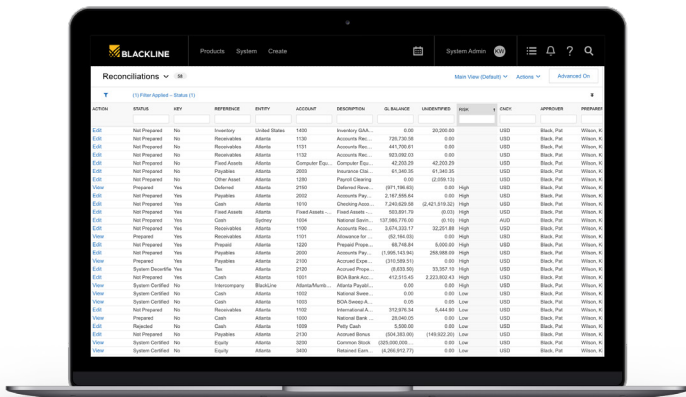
BLACKLINE Products System Create System Admin KW

Reconciliations 58 Main View (Default) Actions Advanced On

(1) Filter Applied – Status (1)

| ACTION | STATUS | KEY | REFERENCE | ENTITY | ACCOUNT | DESCRIPTION | GL BALANCE | UNIDENTIFIED | RISK | CNCY | APPROVER | PREPARER |
|---|---|---|---|---|---|---|---|---|---|---|---|---|
| Edit | Not Prepared | No | Inventory | United States | 1400 | Inventory GAA... | 0.00 | 20,000.00 | | USD | Black, Pat | Wilson, K |
| Edit | Not Prepared | No | Receivables | Atlanta | 1130 | Accounts Rec... | 726,730.58 | 0.00 | | USD | Black, Pat | Wilson, K |
| Edit | Not Prepared | No | Receivables | Atlanta | 1131 | Accounts Rec... | 441,706.61 | 0.00 | | USD | Black, Pat | Wilson, K |
| Edit | Not Prepared | No | Receivables | Atlanta | 1132 | Accounts Rec... | 923,092.03 | 0.00 | | USD | Black, Pat | Wilson, K |
| Edit | Not Prepared | No | Fixed Assets | Atlanta | 1500 | Computer Equ... | 42,203.29 | 42,203.29 | | USD | Black, Pat | Wilson, K |
| Edit | Not Prepared | No | Payables | Atlanta | 2003 | Insurance Clai... | 61,340.35 | 61,340.35 | | USD | Black, Pat | Wilson, K |
| Edit | Not Prepared | No | Other Asset | Atlanta | 1280 | Payroll Clearing | 0.00 | (2,059.13) | | USD | Black, Pat | Wilson, K |
| View | Prepared | Yes | Deferred | Atlanta | 2150 | Deferred Reve... | (971,196.65) | 0.00 | High | USD | Black, Pat | Wilson, K |
| Edit | Not Prepared | Yes | Payables | Atlanta | 2002 | Accounts Pay... | 2,167,566.64 | 0.00 | High | USD | Black, Pat | Wilson, K |
| Edit | Not Prepared | Yes | Cash | Atlanta | 1010 | Checking Acco... | 7,249,626.98 | (2,421,519.02) | High | USD | Black, Pat | Wilson, K |
| Edit | Not Prepared | Yes | Fixed Asset | Atlanta | Fixed Assets -... | Fixed Assets -... | 503,891.76 | (0.03) | High | USD | Black, Pat | Wilson, K |
| Edit | Not Prepared | Yes | Cash | Sydney | 1004 | National Savin... | 137,986,776.00 | (0.10) | High | AUD | Black, Pat | Wilson, K |
| Edit | Not Prepared | Yes | Receivables | Atlanta | 1100 | Accounts Rec... | 3,674,333.17 | 32,251.88 | High | USD | Black, Pat | Wilson, K |
| View | Prepared | Yes | Receivables | Atlanta | 1101 | Allowance for ... | (82,184.03) | 0.00 | High | USD | Black, Pat | Wilson, K |
| Edit | Not Prepared | Yes | Prepaid | Atlanta | 1220 | Prepaid Prope... | 88,748.84 | 5,000.00 | High | USD | Black, Pat | Wilson, K |
| Edit | Not Prepared | Yes | Payables | Atlanta | 2000 | Accounts Pay... | (1,998,143.94) | 268,988.09 | High | USD | Black, Pat | Wilson, K |
| View | Prepared | Yes | Payables | Atlanta | 2100 | Accrued Expe... | (310,589.51) | 0.00 | High | USD | Black, Pat | Wilson, K |
| Edit | System Reconciled | Yes | Tax | Atlanta | 2120 | Accrued Prope... | (8,835.50) | 33,357.15 | High | USD | Black, Pat | Wilson, K |
| Edit | Not Prepared | Yes | Cash | Atlanta | 1001 | BOA Bank Acc... | 412,515.45 | 2,223,602.43 | High | USD | Black, Pat | Wilson, K |
| View | System Certified | No | Intercompany | BlackLine | Atlanta/Mumb... | Atlanta Payabl... | 0.00 | 0.00 | High | USD | Black, Pat | Wilson, K |
| View | System Certified | No | Cash | Atlanta | 1002 | National Swee... | 0.00 | 0.00 | Low | USD | Black, Pat | Wilson, K |
| View | System Certified | No | Cash | Atlanta | 1003 | BOA Sweep A... | 0.05 | 0.05 | Low | USD | Black, Pat | Wilson, K |
| Edit | Not Prepared | No | Receivables | Atlanta | 1102 | International A... | 312,976.34 | 5,444.80 | Low | USD | Black, Pat | Wilson, K |
| View | Prepared | No | Cash | Atlanta | 1000 | National Bank ... | 28,040.00 | 0.00 | Low | USD | Black, Pat | Wilson, K |
| Edit | Rejected | No | Cash | Atlanta | 1009 | Petty Cash | 5,500.00 | 0.00 | Low | USD | Black, Pat | Wilson, K |
| Edit | Not Prepared | No | Payables | Atlanta | 2130 | Accrued Bonus | (504,263.00) | (149,922.20) | Low | USD | Black, Pat | Wilson, K |
| View | System Certified | No | Equity | Atlanta | 3000 | Common Stock | (325,000,000... | 0.00 | Low | USD | Black, Pat | Wilson, K |
| View | System Certified | No | Equity | Atlanta | 3400 | Retained Earn... | (4,366,912.77) | 0.00 | Low | USD | Black, Pat | Wilson, K |